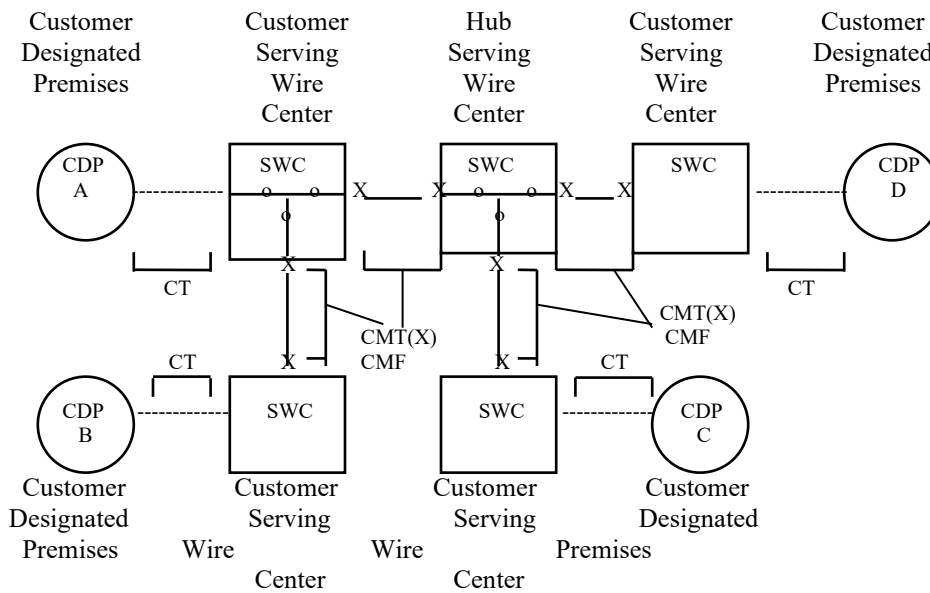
Customer Designated Premises

Customer Serving Wire Center

Hub Serving Wire Center

Customer Serving Wire Center

Customer Designated Premises

CDP A

SWC

X

X

SWC

X

X

SWC

CDP D

CT

X

X

CT

CMT(X) CMF

CMT(X) CMF

CT

X

X

CT

CDP B

SWC

SWC

CDP C

Customer Designated Premises

Customer Serving Wire Center

Customer Serving Wire Center

Customer Designated Premises